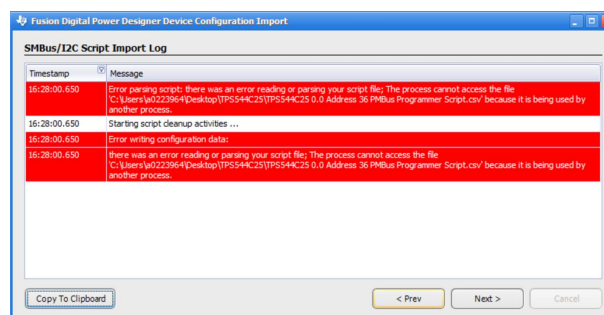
Fusion Digital Power Designer Device Configuration Import

SMBus/I2C Script Import Log

| Timestamp | Message |
|---|---|
| 16:28:00.650 | Error parsing script: there was an error reading or parsing your script file; The process cannot access the file 'C:\Users\a0223964\Desktop\TPS544C25\TPS544C25 0.0 Address 36 PMBus Programmer Script.csv' because it is being used by another process. |
| 16:28:00.650 | Starting script cleanup activities ... |
| 16:28:00.650 | Error writing configuration data: |
| 16:28:00.650 | there was an error reading or parsing your script file; The process cannot access the file 'C:\Users\a0223964\Desktop\TPS544C25\TPS544C25 0.0 Address 36 PMBus Programmer Script.csv' because it is being used by another process. |

Copy To Clipboard

< Prev

Next >

Cancel